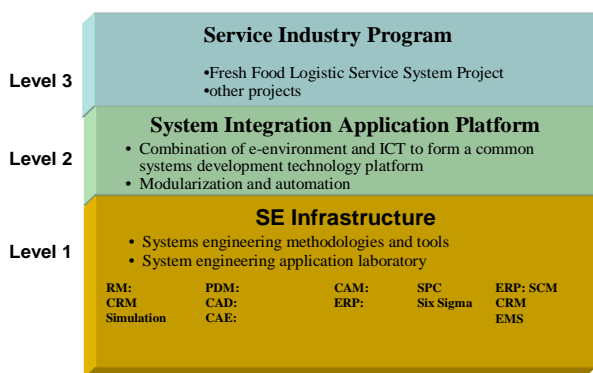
Level 3

Service Industry Program

•Fresh Food Logistic Service System Project
•other projects

Level 2

System Integration Application Platform

• Combination of e-environment and ICT to form a common systems development technology platform
• Modularization and automation

Level 1

SE Infrastructure

• Systems engineering methodologies and tools
• System engineering application laboratory

RM:
CRM
Simulation

PDM:
CAD:
CAE:

CAM:
ERP:

SPC
Six Sigma

ERP: SCM
CRM
EMS